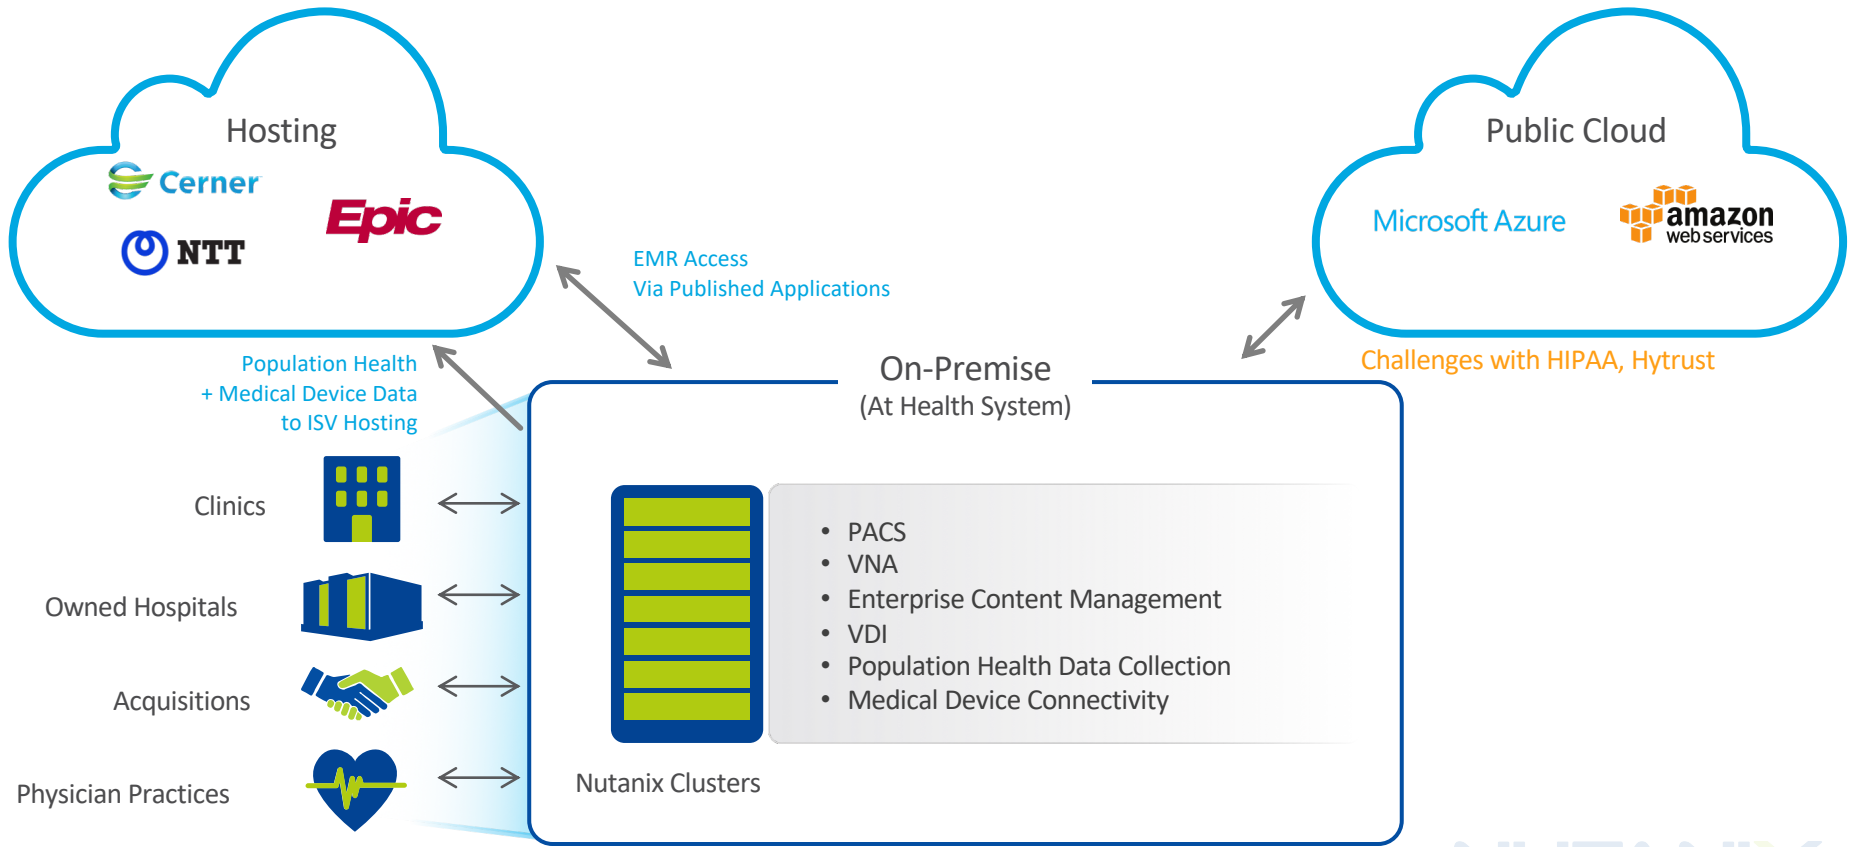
Hosting

Cerner

NTT

Epic

EMR Access
Via Published Applications

Public Cloud

Microsoft Azure

amazon web services

Challenges with HIPAA, Hytrust

Population Health
+ Medical Device Data
to ISV Hosting

On-Premise
(At Health System)

Clinics

Owned Hospitals

Acquisitions

Physician Practices

- PACS
- VNA
- Enterprise Content Management
- VDI
- Population Health Data Collection
- Medical Device Connectivity

Nutanix Clusters